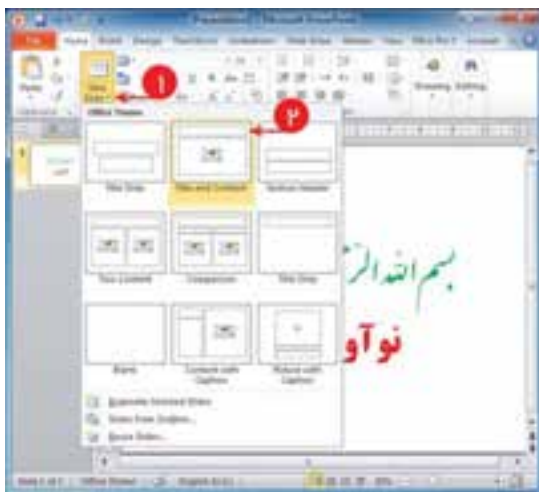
Presentation1 - Microsoft PowerPoint

File Home Insert Design Transitions Animations Slide Show Review View

Paste

New Slide

Drawing Editing

Office Theme

Title Slide

Title and Content

Section Header

Two Content

Comparison

Title Only

Blank

Content with Caption

Picture with Caption

Duplicate Selected Slides

Slides from Outline...

Reuse Slides...

۱

۲

بسم الله الر

نوآو

Slide 1 of 1 Office Theme English (U.S.)